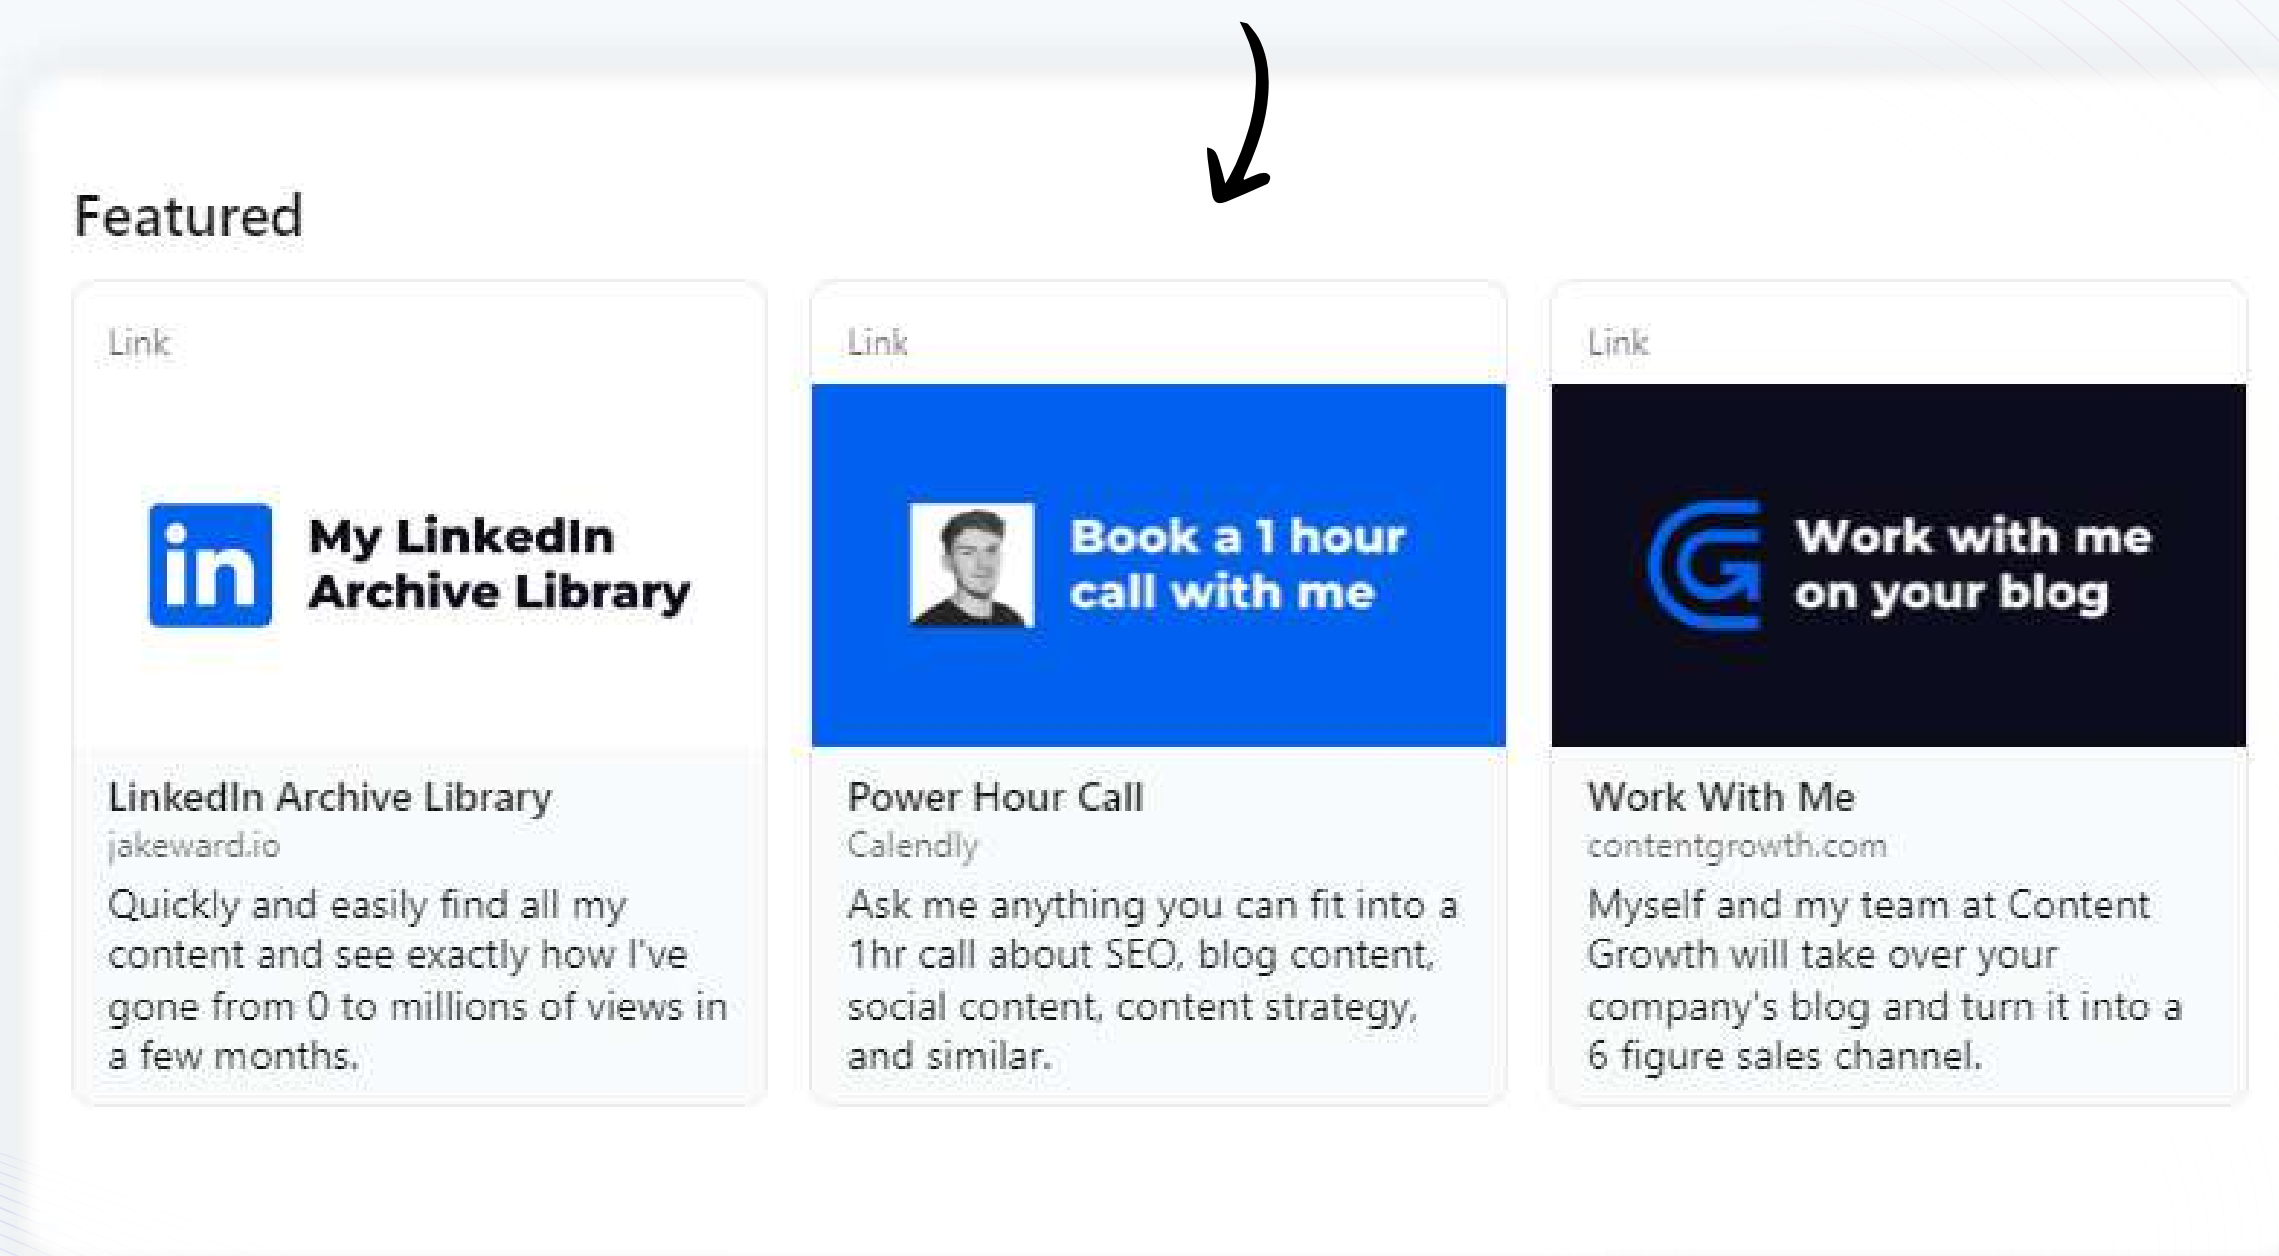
Featured

Link

in My LinkedIn Archive Library

LinkedIn Archive Library

jakeward.io

Quickly and easily find all my content and see exactly how I've gone from 0 to millions of views in a few months.

Link

Book a 1 hour call with me

Power Hour Call

Calendly

Ask me anything you can fit into a 1hr call about SEO, blog content, social content, content strategy, and similar.

Link

Work with me on your blog

Work With Me

contentgrowth.com

Myself and my team at Content Growth will take over your company's blog and turn it into a 6 figure sales channel.